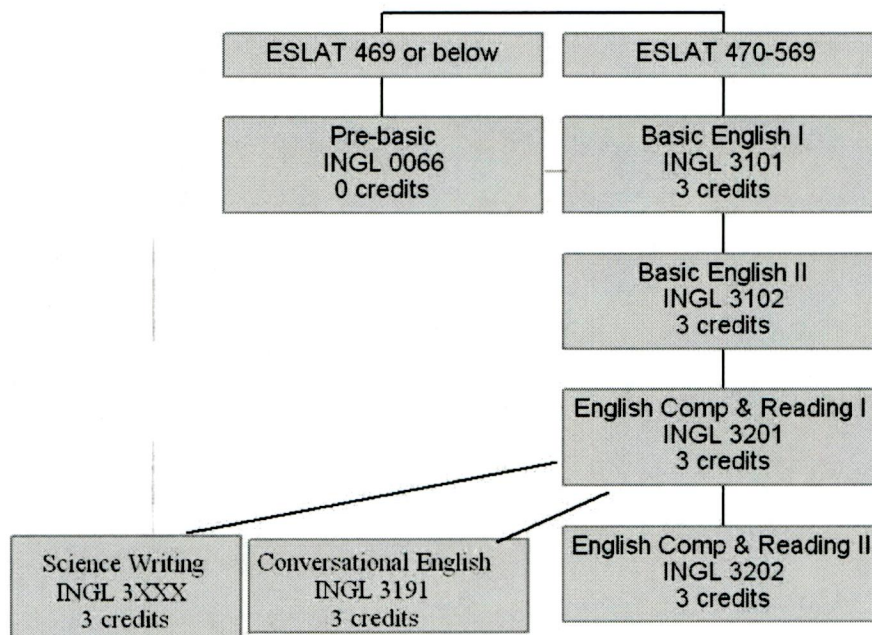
ESLAT 469 or below

ESLAT 470-569

Pre-basic
INGL 0066
0 credits

Basic English I
INGL 3101
3 credits

Basic English II
INGL 3102
3 credits

English Comp & Reading I
INGL 3201
3 credits

Science Writing
INGL 3XXX
3 credits

Conversational English
INGL 3191
3 credits

English Comp & Reading II
INGL 3202
3 credits